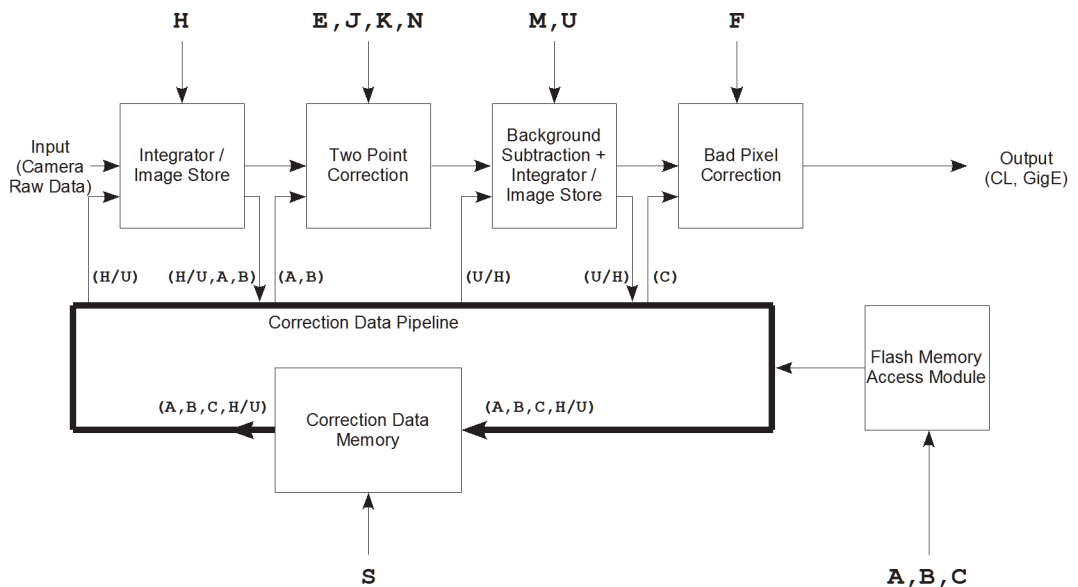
H

E,J,K,N

M,U

F

Input (Camera Raw Data)

Integrator / Image Store

Two Point Correction

Background Subtraction + Integrator / Image Store

Bad Pixel Correction

Output (CL, GigE)

(H/U)

(H/U,A,B)

(A,B)

(U/H)

(U/H)

(C)

Correction Data Pipeline

Flash Memory Access Module

(A,B,C,H/U)

Correction Data Memory

(A,B,C,H/U)

S

A,B,C